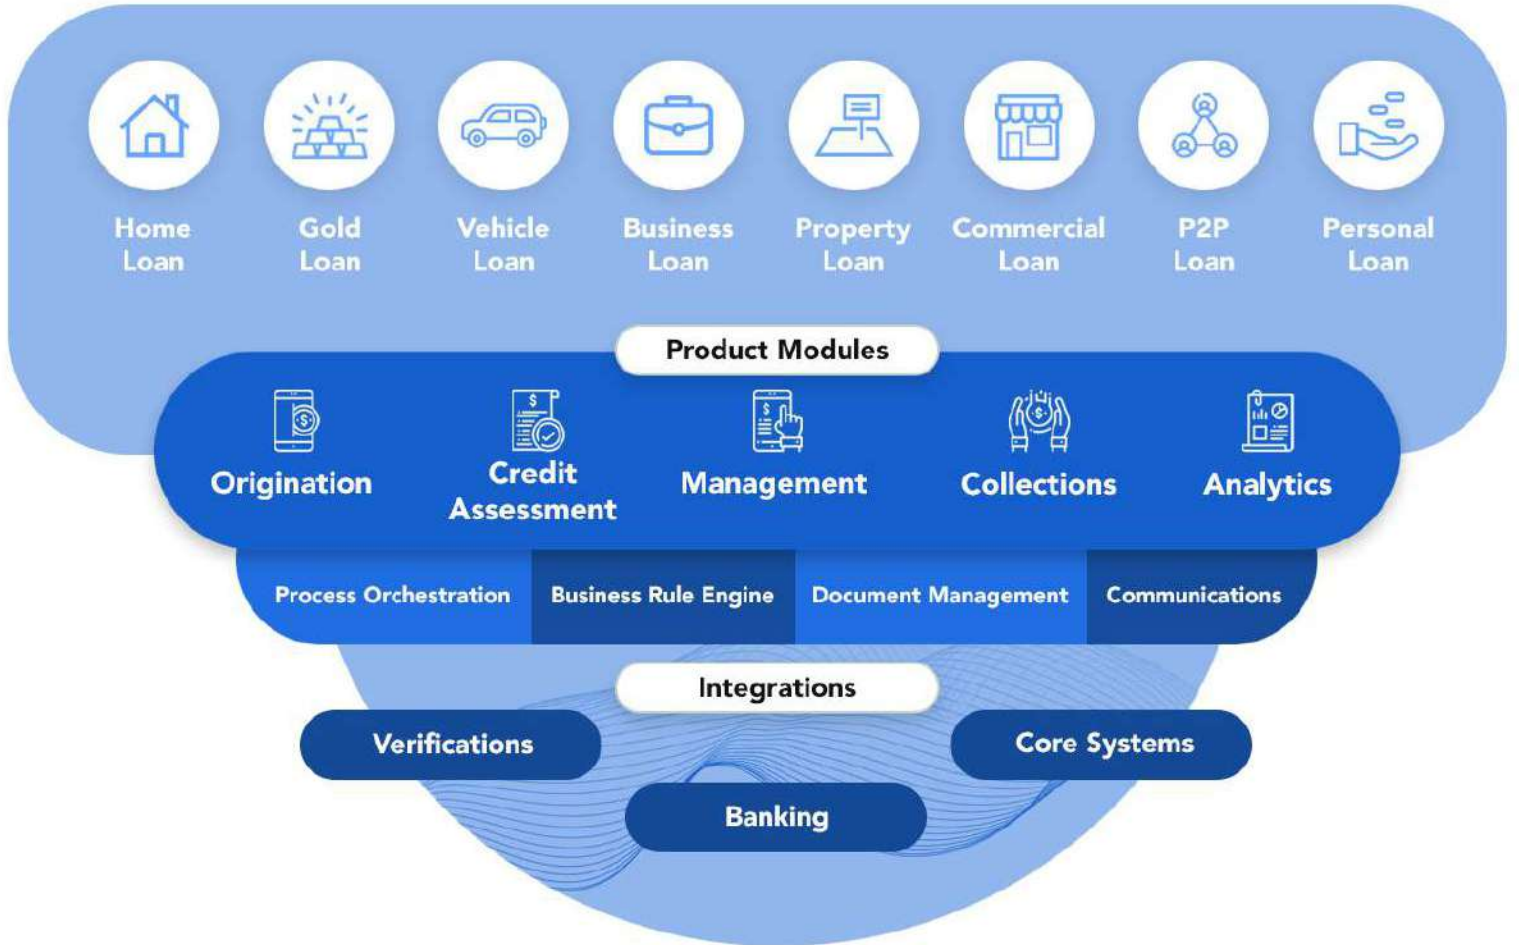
Home Loan

Gold Loan

Vehicle Loan

Business Loan

Property Loan

Commercial Loan

P2P Loan

Personal Loan

Product Modules

Origination

Credit Assessment

Management

Collections

Analytics

Process Orchestration

Business Rule Engine

Document Management

Communications

Integrations

Verifications

Core Systems

Banking